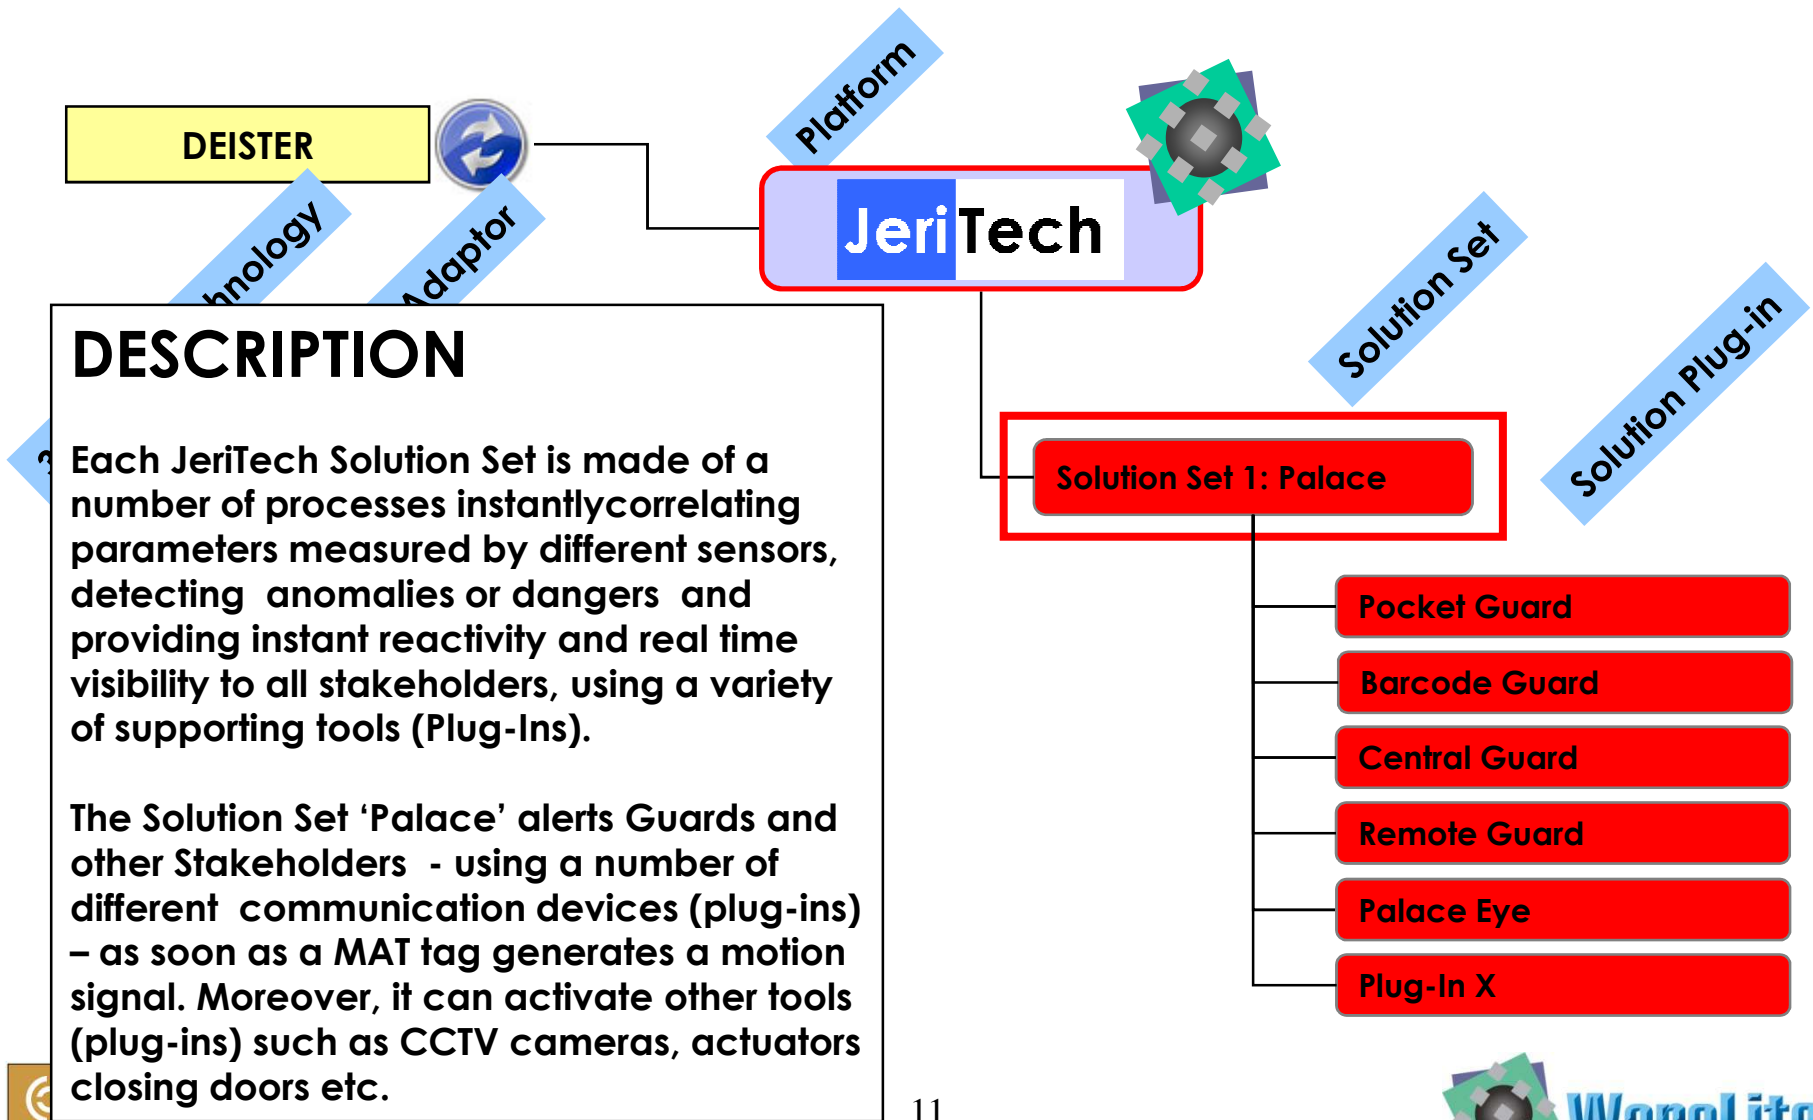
DEISTER

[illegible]hnology

Adaptor

Platform

JeriTech

Solution Set

Solution Plug-in

DESCRIPTION

Each JeriTech Solution Set is made of a number of processes instantlycorrelating parameters measured by different sensors, detecting anomalies or dangers and providing instant reactivity and real time visibility to all stakeholders, using a variety of supporting tools (Plug-Ins).

The Solution Set 'Palace' alerts Guards and other Stakeholders - using a number of different communication devices (plug-ins) – as soon as a MAT tag generates a motion signal. Moreover, it can activate other tools (plug-ins) such as CCTV cameras, actuators closing doors etc.

Solution Set 1: Palace

Pocket Guard

Barcode Guard

Central Guard

Remote Guard

Palace Eye

Plug-In X

11

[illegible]